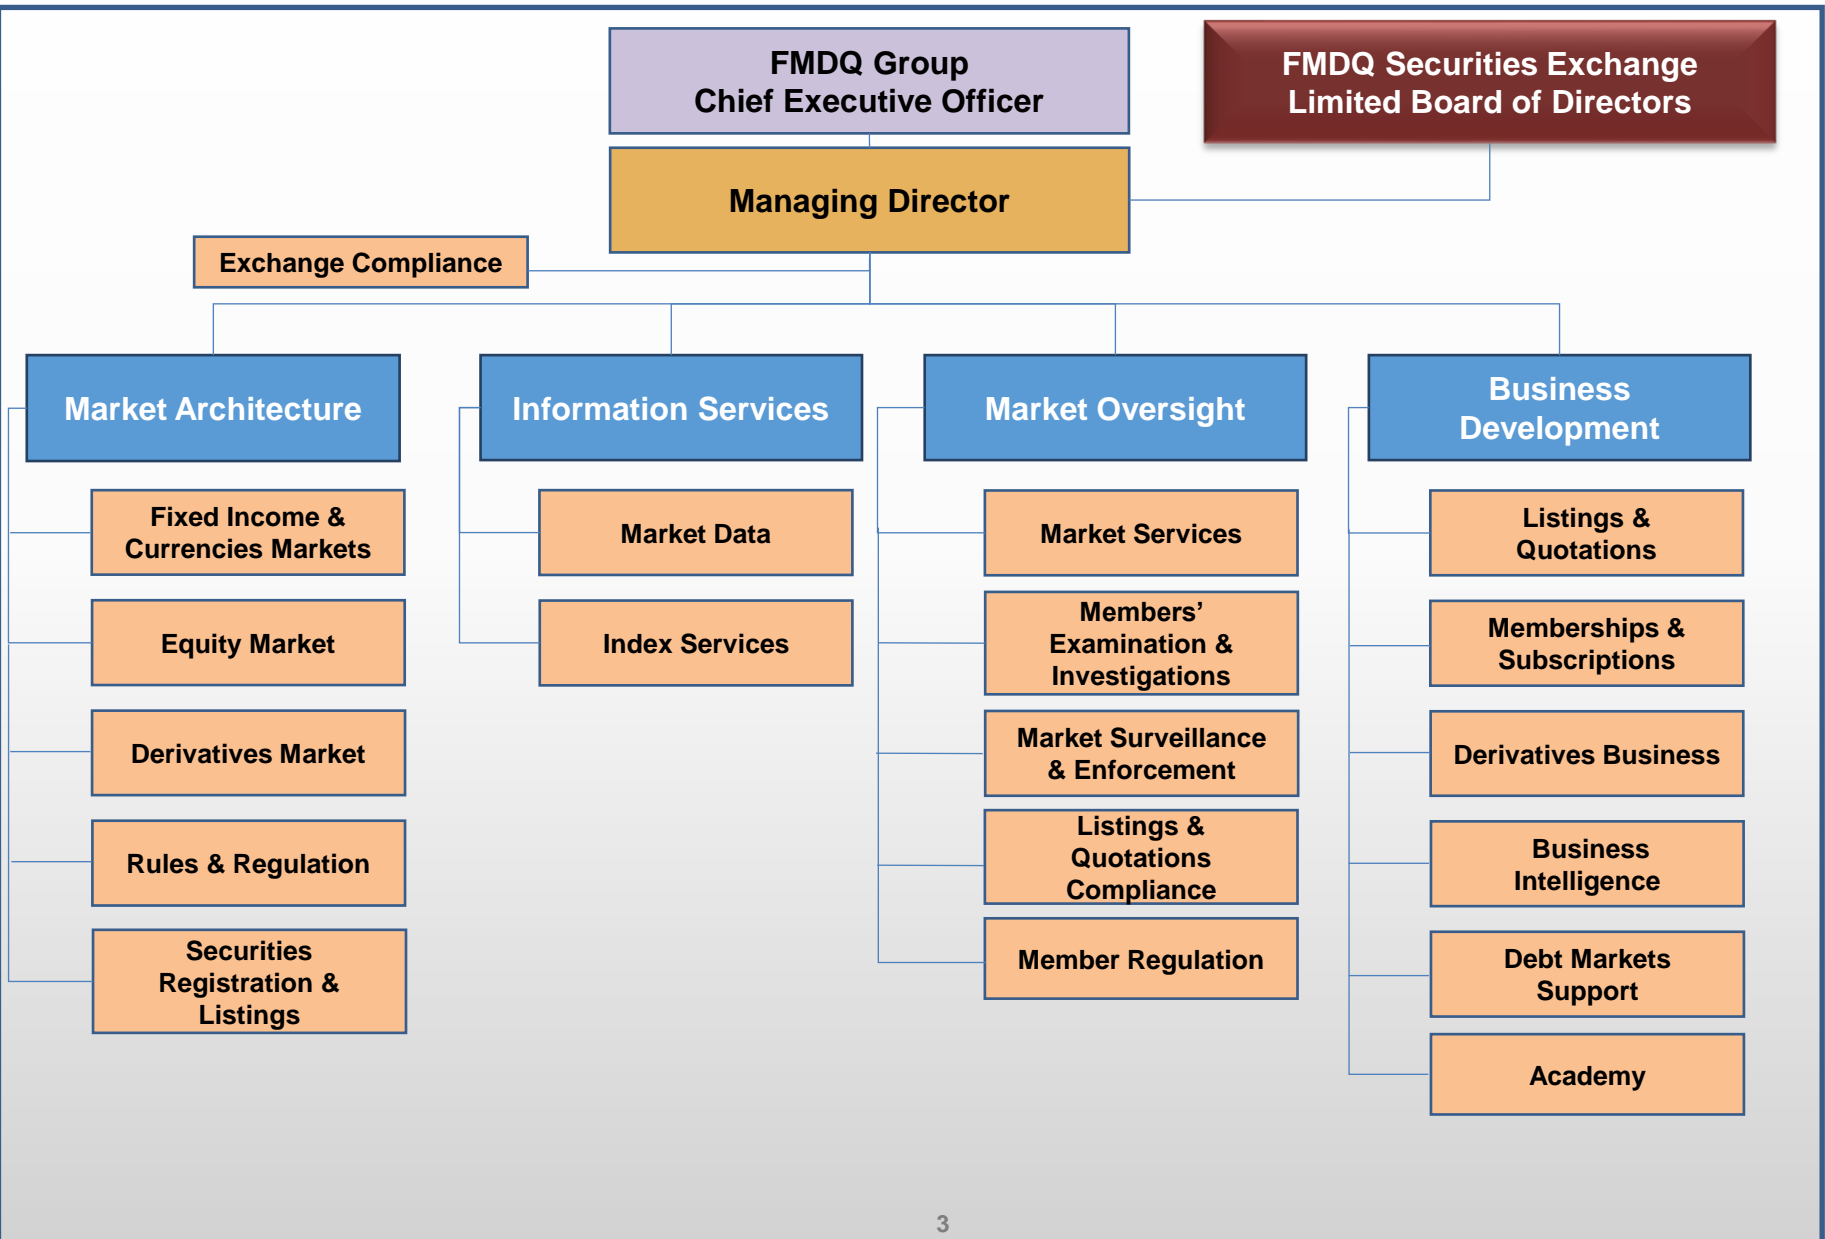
FMDQ Group
Chief Executive Officer

FMDQ Securities Exchange Limited Board of Directors

Managing Director

Exchange Compliance

Market Architecture

Fixed Income & Currencies Markets

Equity Market

Derivatives Market

Rules & Regulation

Securities Registration & Listings

Information Services

Market Data

Index Services

Market Oversight

Market Services

Members' Examination & Investigations

Market Surveillance & Enforcement

Listings & Quotations Compliance

Member Regulation

Business Development

Listings & Quotations

Memberships & Subscriptions

Derivatives Business

Business Intelligence

Debt Markets Support

Academy

3